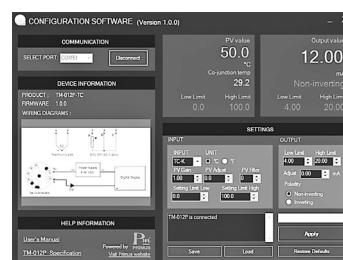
CONFIGURATION SOFTWARE (Version 1.0.0)

COMMUNICATION

SELECT PORT COM3 Disconnect

DEVICE INFORMATION

PRODUCT : TM-012P-TC
FIRMWARE : 1.0.0
WIRING DIAGRAMS :

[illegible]

HELP INFORMATION

User's Manual
TM-012P Specification
Powered by
Visit Primus website

PV value
50.0
°C
Co-junction temp
29.2
Low Limit 0.0
High Limit 1000.0

Output value
12.00
mA
Non-inverting
Low Limit 4.00
High Limit 20.00

SETTINGS

INPUT
TC-K
UNIT
°C °F
PV Gain 1.00
PV Adjust 0.0
PV Filter 1
Setting Limit Low 0.0
Setting Limit High 100.0

OUTPUT
Low Limit 4.00
High Limit 20.00
Adjust 0.00 mA
Polarity
Non-inverting
Inverting

TM-012P is connected

Apply
Save
Load
Restore Defaults